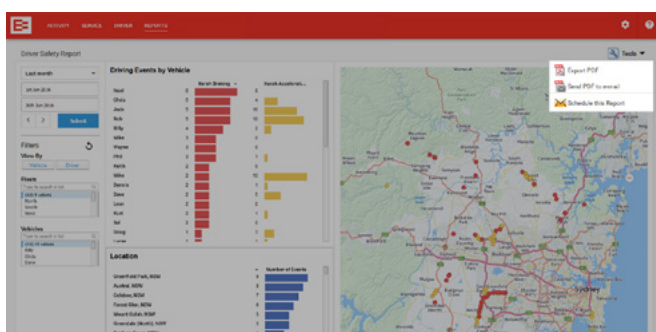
ACTIVITY SERVICE VEHICLE REPORTS

Driver Safety Report

Tools

Export PDF

Send PDF to email

Schedule this Report

Last month

Submit

Filters

View By

Vehicle Driver

Fleet

Vehicles

Driving Events by Vehicle

Harsh Braking

Harsh Acceleration

| | Harsh Braking | Harsh Acceleration |
|---|---|---|
| Noah | 6 | 3 |
| Olivia | 5 | 4 |
| Jack | 5 | 8 |
| Bob | 5 | 10 |
| Billy | 4 | 5 |
| Mike | 3 | 3 |
| Wayne | 3 | 3 |
| Phil | 3 | 1 |
| Keith | 3 | 0 |
| Mike | 3 | 10 |
| Dennis | 2 | 1 |
| Dave | 2 | 2 |
| Leon | 2 | 0 |
| Kurt | 2 | 1 |
| Sal | 2 | 0 |
| Greg | 2 | 1 |

Location

Number of Events

Greenfield Park, NSW

Austral, NSW

Colebee, NSW

Forest Glen, NSW

Mount Colah, NSW

Greendale (North), NSW

Sydney